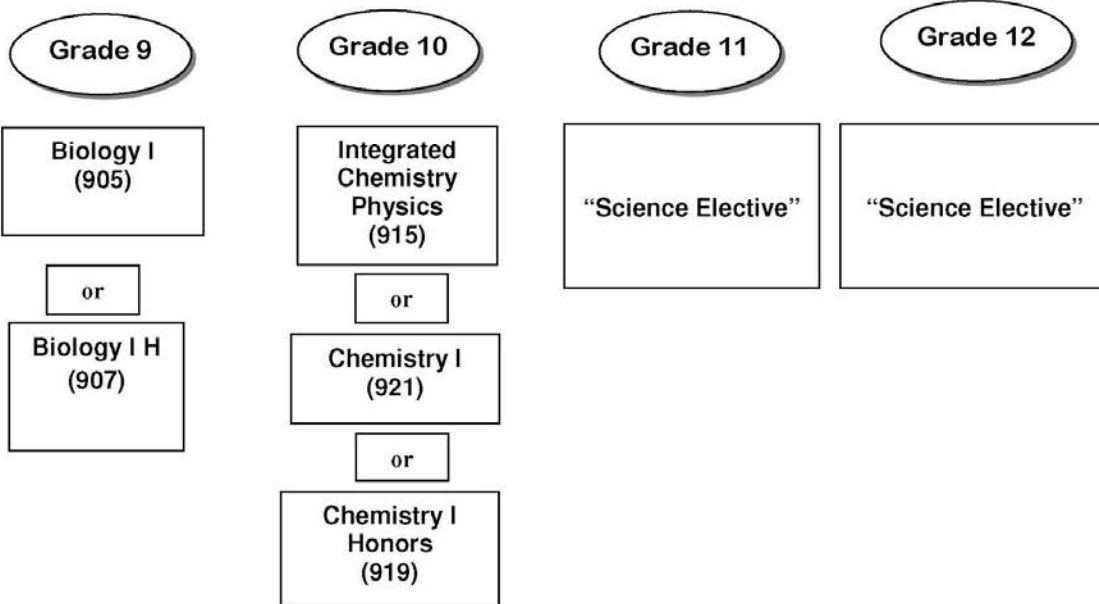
Grade 9

Biology I
(905)

or

Biology I H
(907)

Grade 10

Integrated Chemistry Physics
(915)

or

Chemistry I
(921)

or

Chemistry I Honors
(919)

Grade 11

“Science Elective”

Grade 12

“Science Elective”